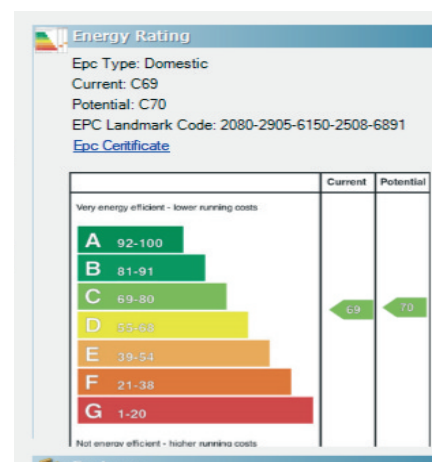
Energy Rating

Epc Type: Domestic
Current: C69
Potential: C70
EPC Landmark Code: 2080-2905-6150-2508-6891
Epc Certificate

| | Current | Potential |
|---|---|---|
| Very energy efficient - lower running costs | | |
| A 92-100 | | |
| B 81-91 | | |
| C 69-80 | 69 | 70 |
| D 55-68 | | |
| E 39-54 | | |
| F 21-38 | | |
| G 1-20 | | |
| Not energy efficient - higher running costs | | |